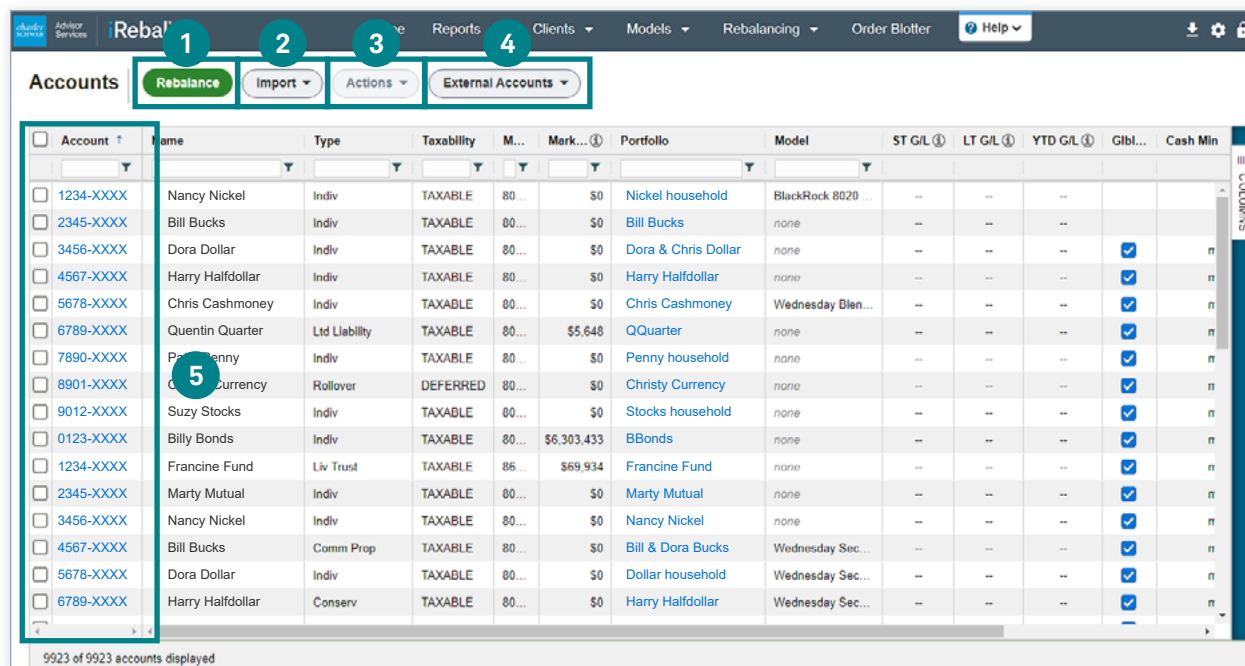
charles SCHWAB Advisor Services iRebal 1 2 3 4 Reports Clients Models Rebalancing Order Blotter Help

Accounts Rebalance Import Actions External Accounts

| Account ↑ | Name | Type | Taxability | M... | Mark... | Portfolio | Model | ST G/L | LT G/L | YTD G/L | Glbl... | Cash Min |
|---|---|---|---|---|---|---|---|---|---|---|---|---|
| 1234-XXXX | Nancy Nickel | Indiv | TAXABLE | 80... | $0 | Nickel household | BlackRock 8020 ... | -- | -- | -- | | |
| 2345-XXXX | Bill Bucks | Indiv | TAXABLE | 80... | $0 | Bill Bucks | none | -- | -- | -- | | |
| 3456-XXXX | Dora Dollar | Indiv | TAXABLE | 80... | $0 | Dora & Chris Dollar | none | -- | -- | -- | ☑ | n |
| 4567-XXXX | Harry Halfdollar | Indiv | TAXABLE | 80... | $0 | Harry Halfdollar | none | -- | -- | -- | ☑ | n |
| 5678-XXXX | Chris Cashmoney | Indiv | TAXABLE | 80... | $0 | Chris Cashmoney | Wednesday Blen... | -- | -- | -- | ☑ | n |
| 6789-XXXX | Quentin Quarter | Ltd Liability | TAXABLE | 80... | $5,648 | QQuarter | none | -- | -- | -- | ☑ | n |
| 7890-XXXX | Pa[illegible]enny | Indiv | TAXABLE | 80... | $0 | Penny household | none | -- | -- | -- | ☑ | n |
| 8901-XXXX | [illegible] Currency | Rollover | DEFERRED | 80... | $0 | Christy Currency | none | -- | -- | -- | ☑ | n |
| 9012-XXXX | Suzy Stocks | Indiv | TAXABLE | 80... | $0 | Stocks household | none | -- | -- | -- | ☑ | n |
| 0123-XXXX | Billy Bonds | Indiv | TAXABLE | 80... | $6,303,433 | BBonds | none | -- | -- | -- | ☑ | n |
| 1234-XXXX | Francine Fund | Liv Trust | TAXABLE | 86... | $69,934 | Francine Fund | none | -- | -- | -- | ☑ | n |
| 2345-XXXX | Marty Mutual | Indiv | TAXABLE | 80... | $0 | Marty Mutual | none | -- | -- | -- | ☑ | n |
| 3456-XXXX | Nancy Nickel | Indiv | TAXABLE | 80... | $0 | Nancy Nickel | none | -- | -- | -- | ☑ | n |
| 4567-XXXX | Bill Bucks | Comm Prop | TAXABLE | 80... | $0 | Bill & Dora Bucks | Wednesday Sec... | -- | -- | -- | ☑ | n |
| 5678-XXXX | Dora Dollar | Indiv | TAXABLE | 80... | $0 | Dollar household | Wednesday Sec... | -- | -- | -- | ☑ | n |
| 6789-XXXX | Harry Halfdollar | Conserv | TAXABLE | 80... | $0 | Harry Halfdollar | Wednesday Sec... | -- | -- | -- | ☑ | n |

5

COLUMNS

9923 of 9923 accounts displayed